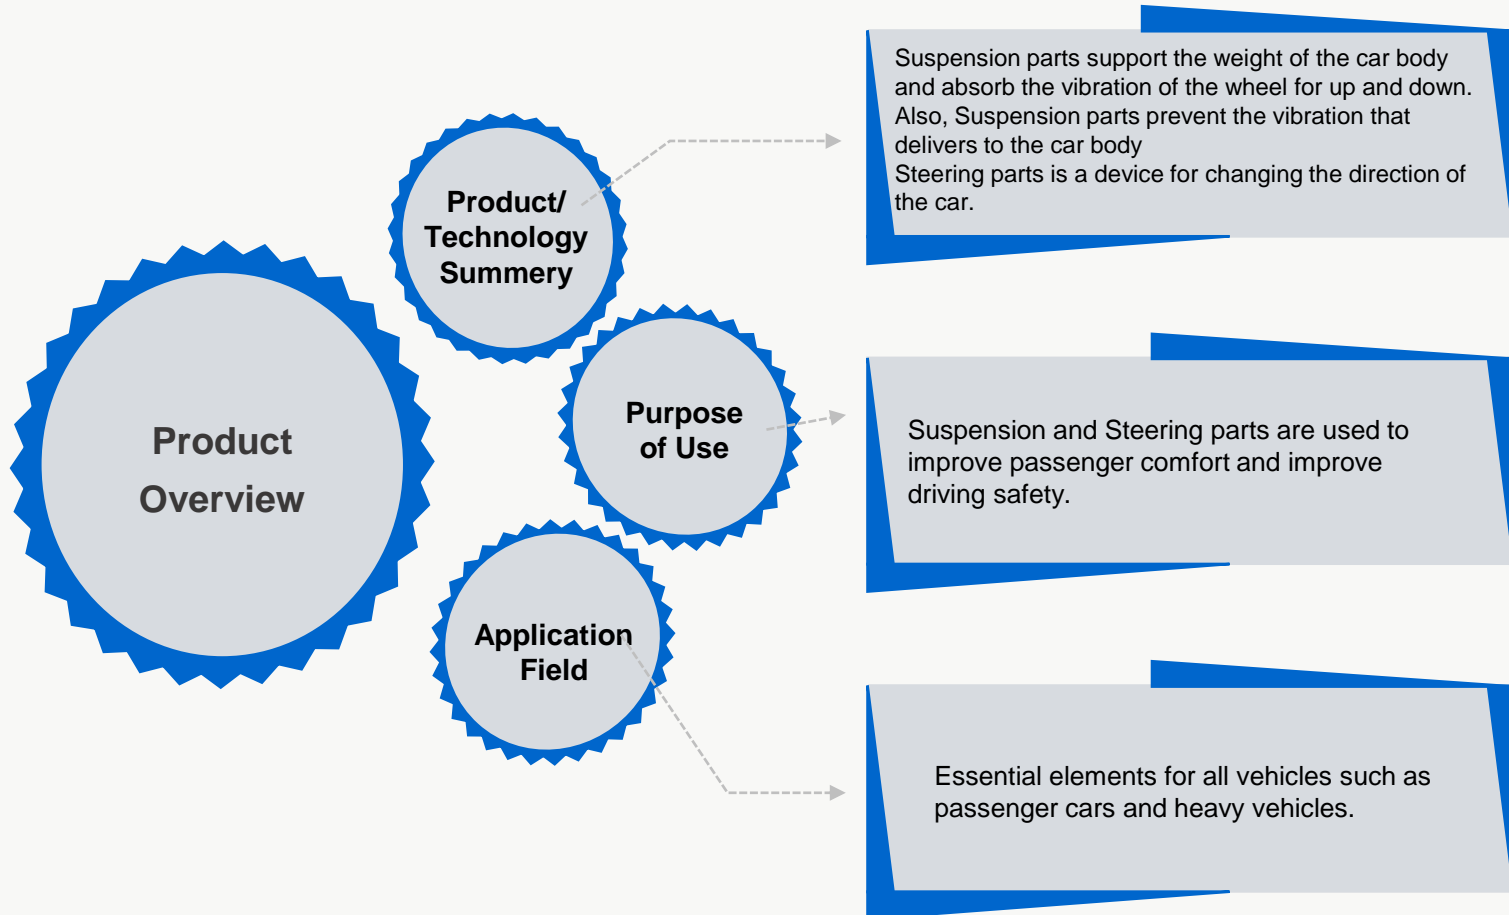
Product Overview

Product/ Technology Summery

Suspension parts support the weight of the car body and absorb the vibration of the wheel for up and down. Also, Suspension parts prevent the vibration that delivers to the car body
Steering parts is a device for changing the direction of the car.

Purpose of Use

Suspension and Steering parts are used to improve passenger comfort and improve driving safety.

Application Field

Essential elements for all vehicles such as passenger cars and heavy vehicles.